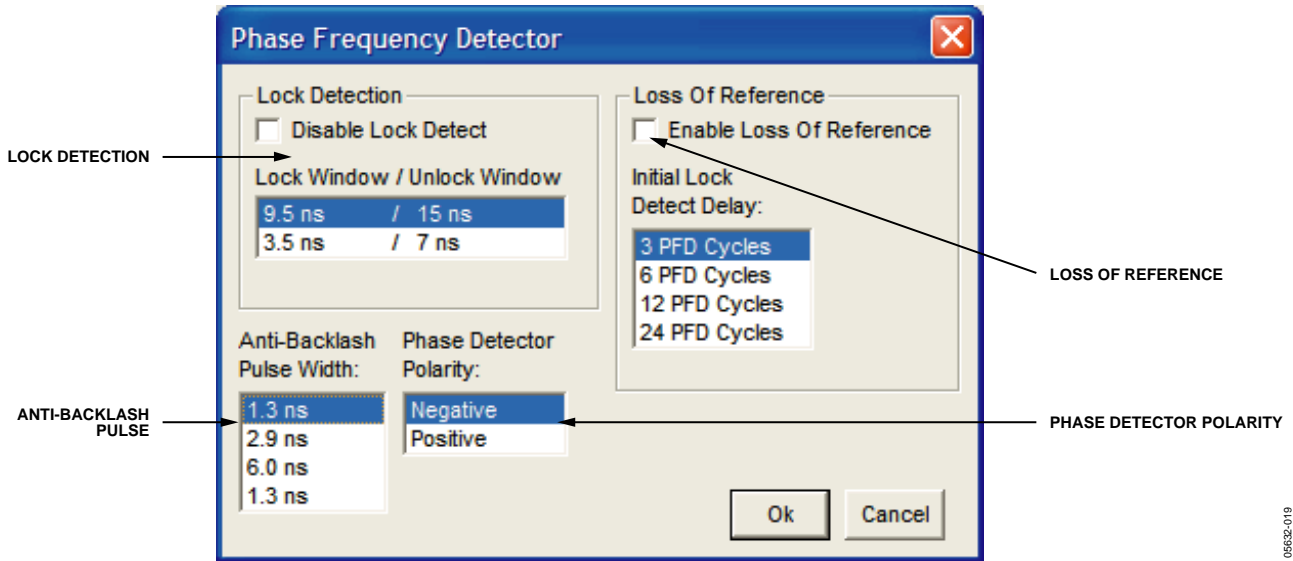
Phase Frequency Detector

Lock Detection

Disable Lock Detect

LOCK DETECTION

Lock Window / Unlock Window

9.5 ns / 15 ns
3.5 ns / 7 ns

Loss Of Reference

Enable Loss Of Reference

Initial Lock Detect Delay:

3 PFD Cycles
6 PFD Cycles
12 PFD Cycles
24 PFD Cycles

LOSS OF REFERENCE

Anti-Backlash Pulse Width:

1.3 ns
2.9 ns
6.0 ns
1.3 ns

ANTI-BACKLASH PULSE

Phase Detector Polarity:

Negative
Positive

PHASE DETECTOR POLARITY

Ok

Cancel

05632-019